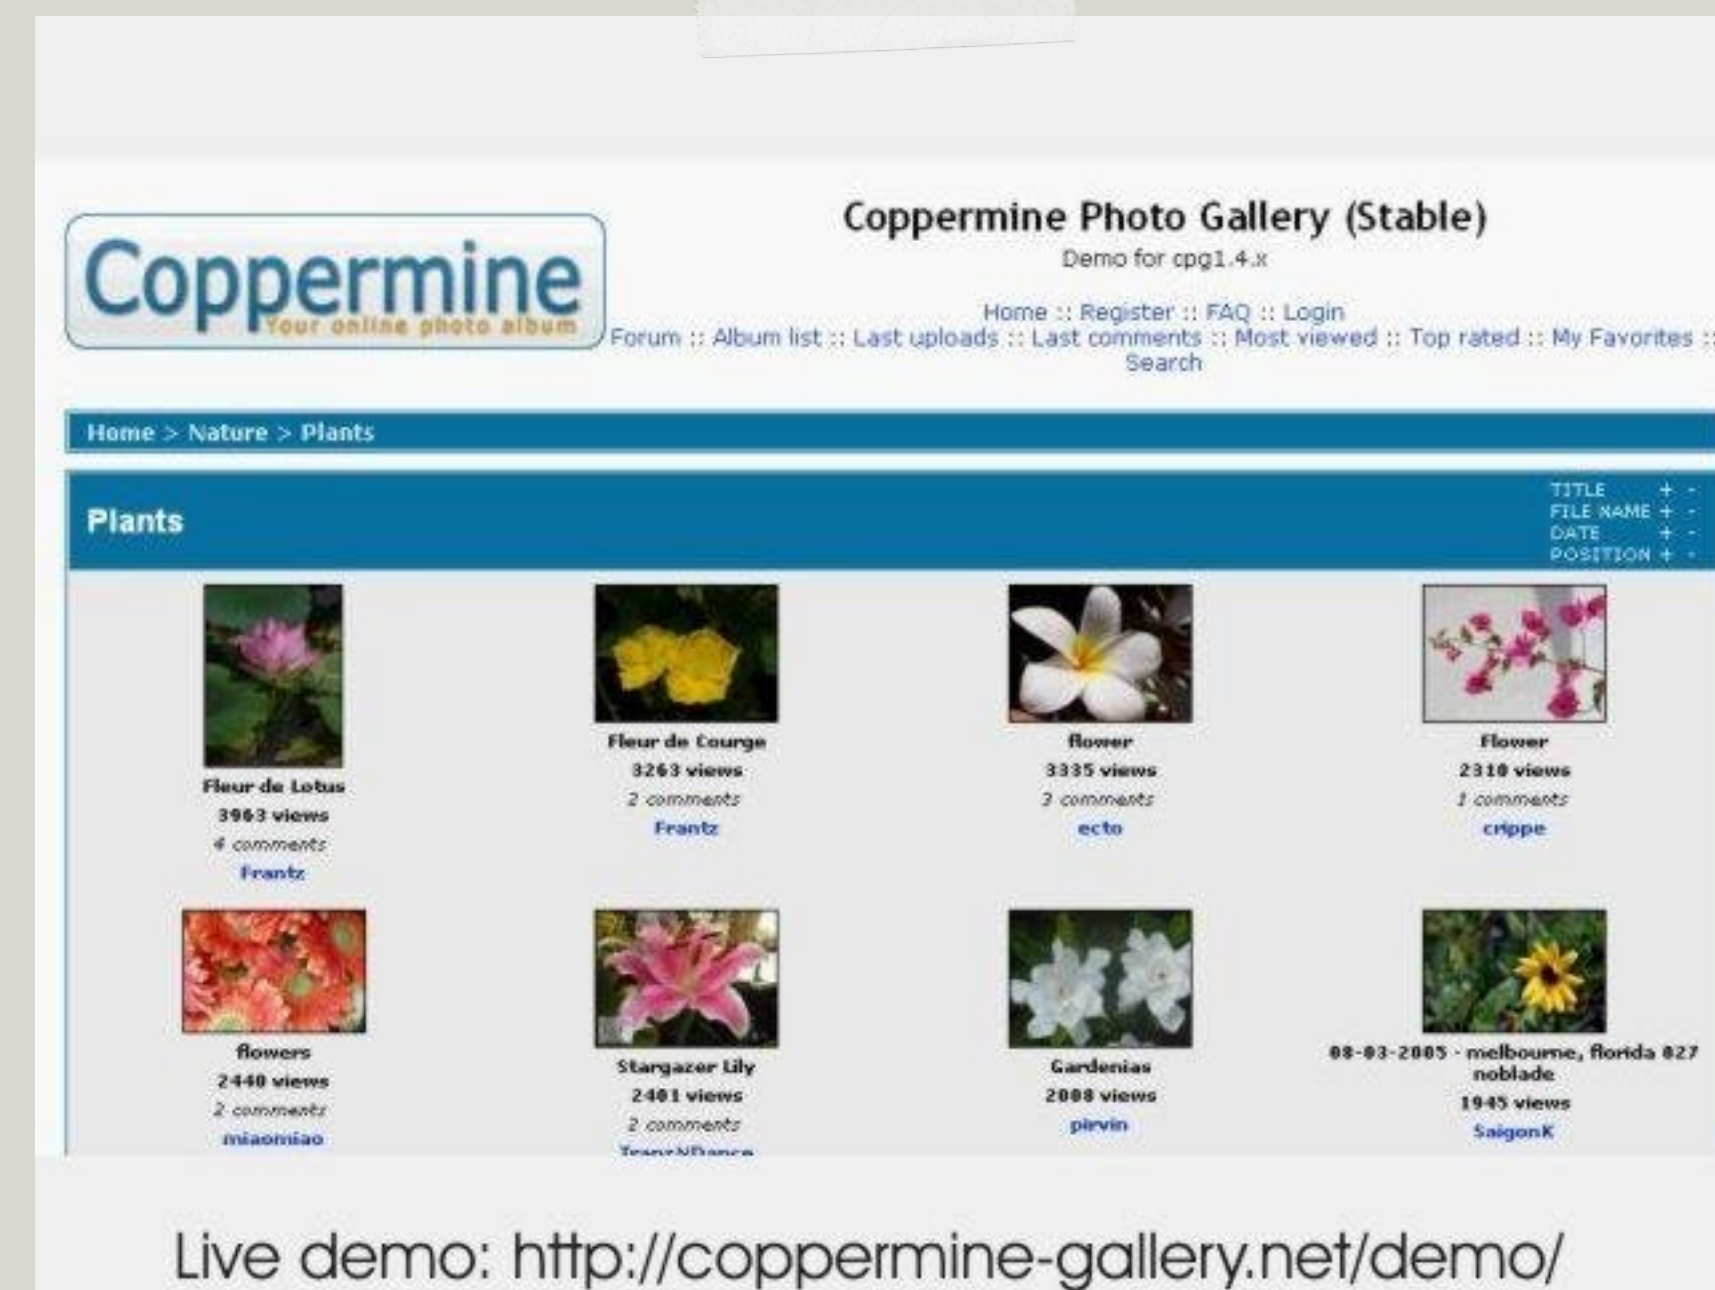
Coppermine
Your online photo album

Coppermine Photo Gallery (Stable)
Demo for cpg1.4.x

Home :: Register :: FAQ :: Login
Forum :: Album list :: Last uploads :: Last comments :: Most viewed :: Top rated :: My Favorites ::
Search

Home > Nature > Plants

Plants

TITLE + -
FILE NAME + -
DATE + -
POSITION + -

Fleur de Lotus
3963 views
4 comments
Frantz

Fleur de Courge
3263 views
2 comments
Frantz

flower
3335 views
3 comments
ecto

Flower
2310 views
1 comments
crippe

flowers
2440 views
2 comments
miaomiao

Stargazer Lily
2401 views
2 comments
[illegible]

Gardenias
2008 views
pirvin

08-03-2005 - melbourne, florida 027 noblade
1945 views
SaigonK

Live demo: http://coppermine-gallery.net/demo/